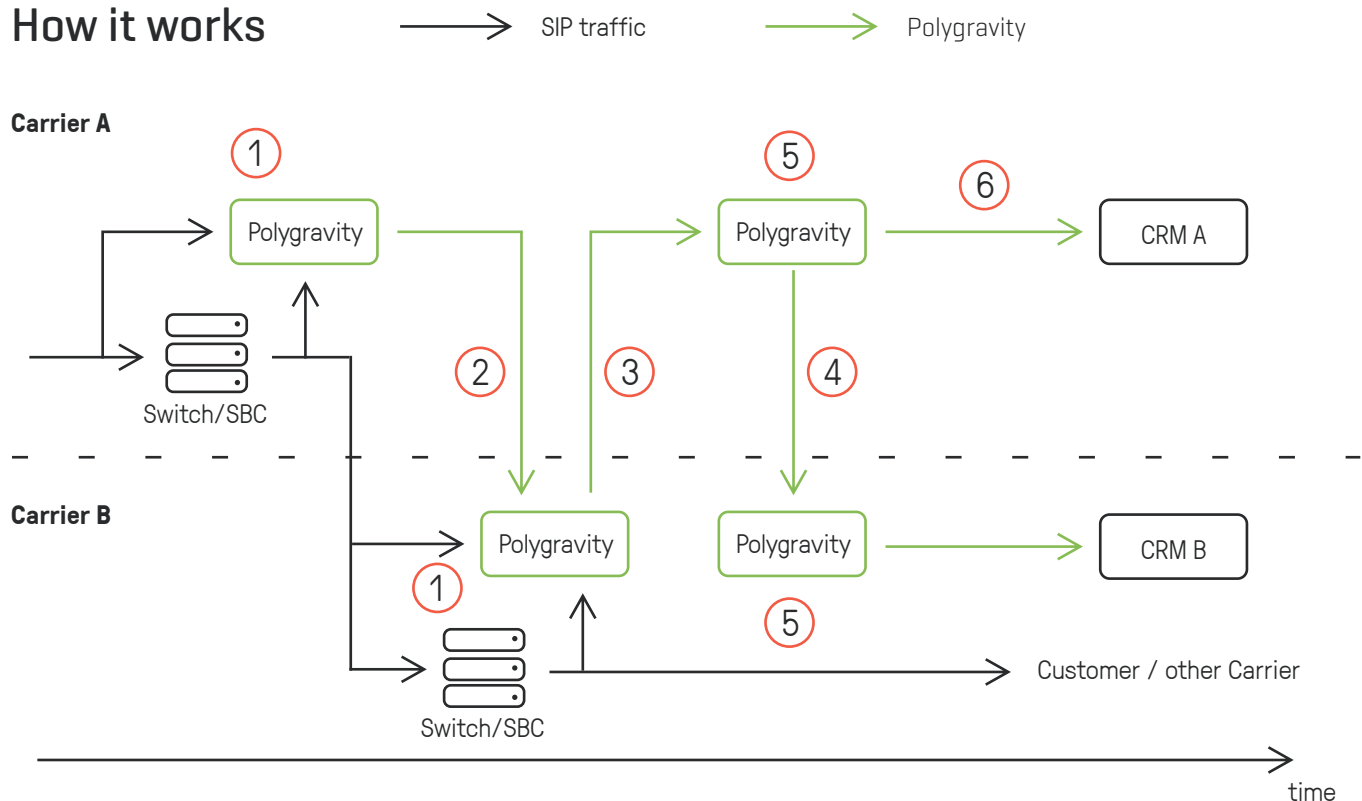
How it works

SIP traffic

Polygravity

Carrier A

1

Polygravity

5

Polygravity

6

CRM A

Switch/SBC

2

3

4

Carrier B

Polygravity

Polygravity

CRM B

1

5

Switch/SBC

Customer / other Carrier

time